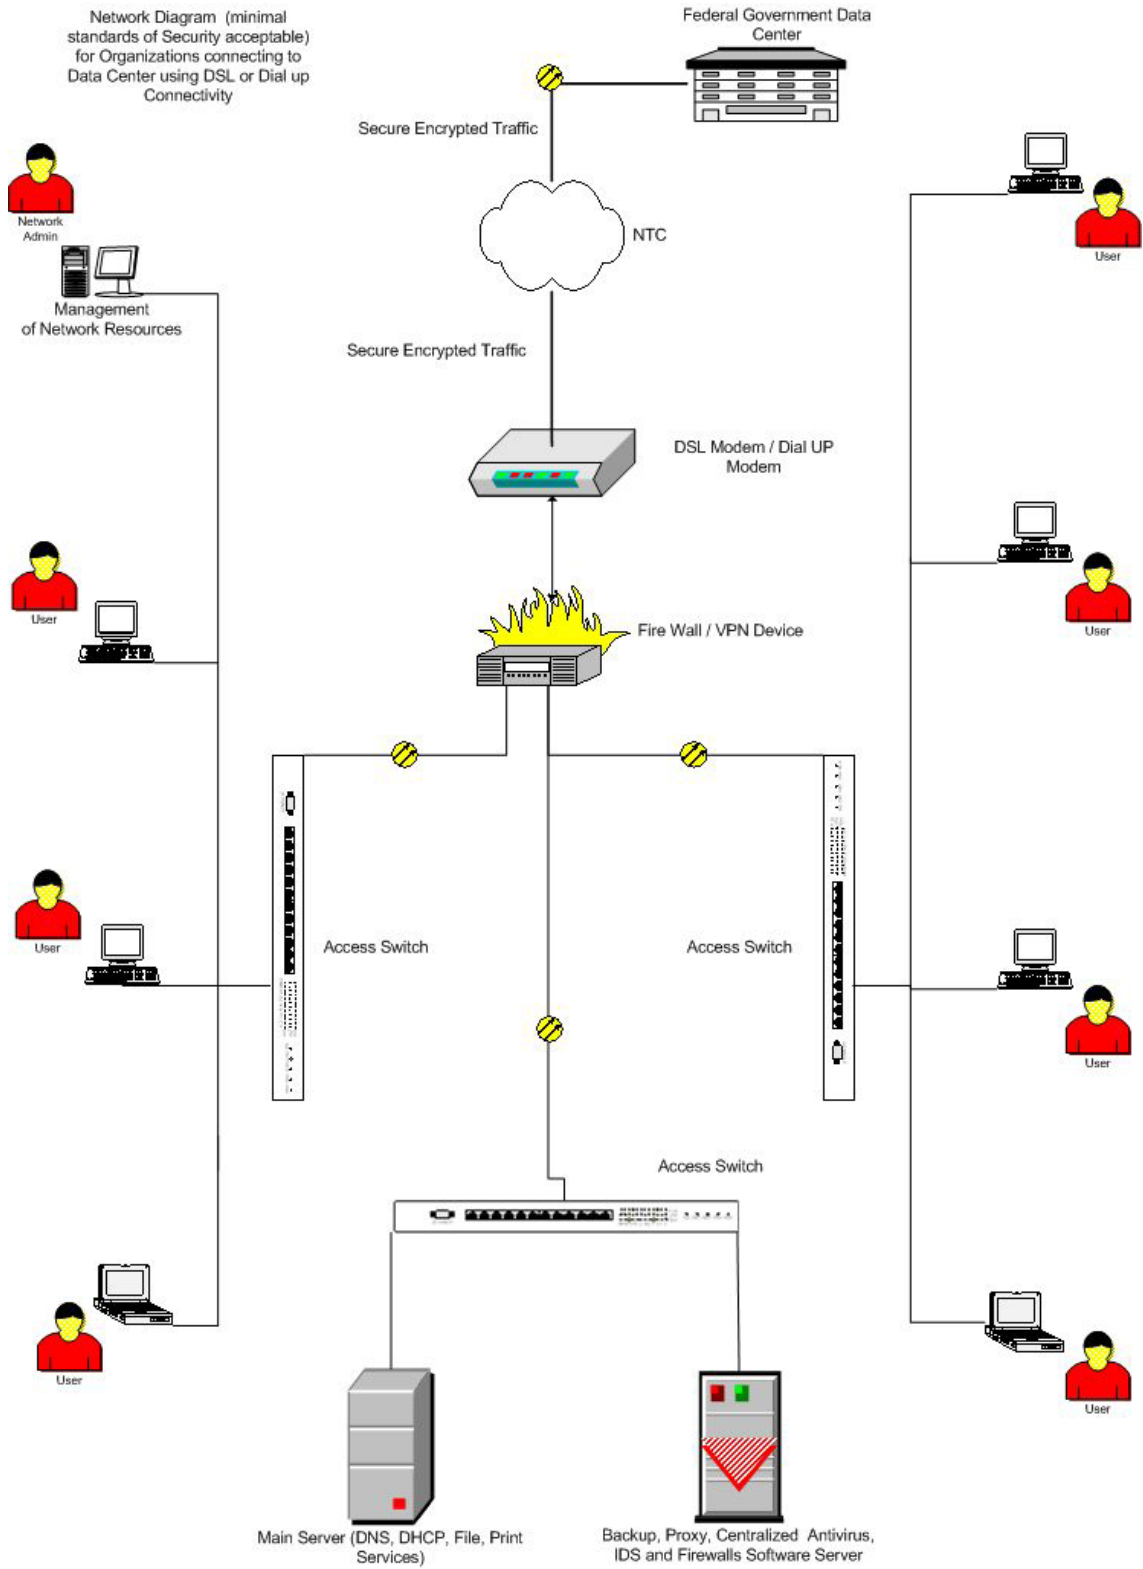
Network Diagram (minimal standards of Security acceptable) for Organizations connecting to Data Center using DSL or Dial up Connectivity

Federal Government Data Center

Secure Encrypted Traffic

NTC

Network Admin

Management of Network Resources

Secure Encrypted Traffic

DSL Modem / Dial UP Modem

User

User

Fire Wall / VPN Device

User

User

Access Switch

Access Switch

User

User

Access Switch

User

User

Main Server (DNS, DHCP, File, Print Services)

Backup, Proxy, Centralized Antivirus, IDS and Firewalls Software Server